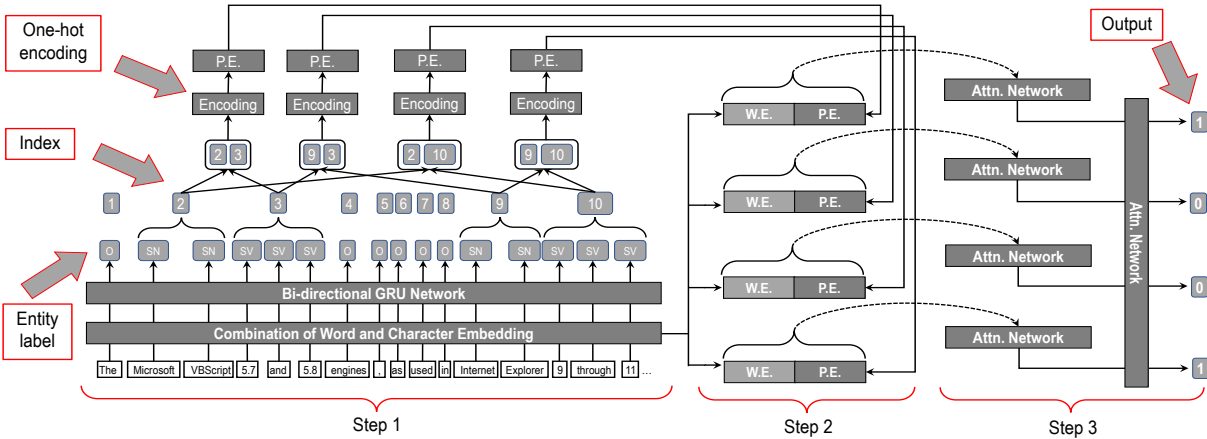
One-hot encoding

Index

Entity label

Output

P.E.
P.E.
P.E.
P.E.

Encoding
Encoding
Encoding
Encoding

2 3
9 3
2 10
9 10

1 2 3 4 5 6 7 8 9 10

O SN SN SV SV SV O O O O O SN SN SV SV SV

Bi-directional GRU Network

Combination of Word and Character Embedding

The Microsoft VBScript 5.7 and 5.8 engines , as used in Internet Explorer 9 through 11 …

W.E. P.E.
W.E. P.E.
W.E. P.E.
W.E. P.E.

Attn. Network
Attn. Network
Attn. Network
Attn. Network

Attn. Network

1
0
0
1

Step 1

Step 2

Step 3